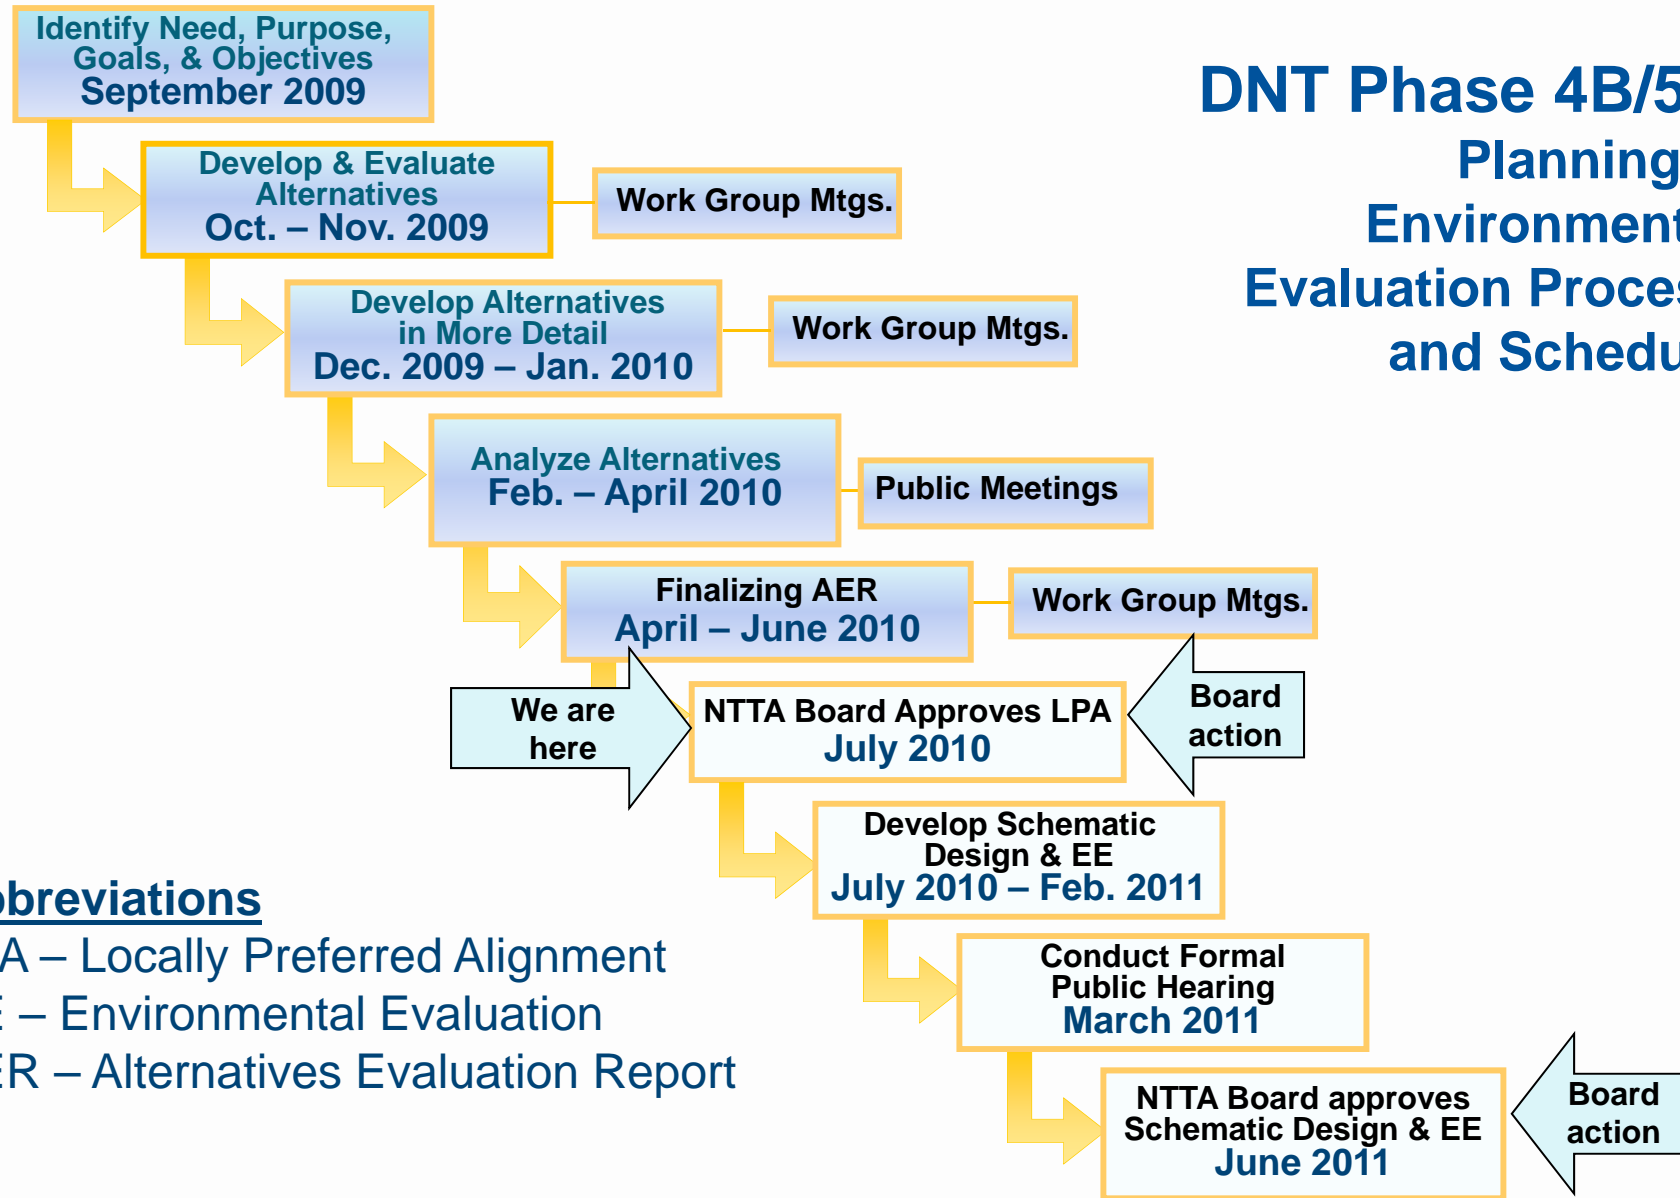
DNT Phase 4B/5
Planning
Environment
Evaluation Proce
and Schedu

Identify Need, Purpose, Goals, & Objectives
September 2009

Develop & Evaluate Alternatives
Oct. – Nov. 2009

Work Group Mtgs.

Develop Alternatives in More Detail
Dec. 2009 – Jan. 2010

Work Group Mtgs.

Analyze Alternatives
Feb. – April 2010

Public Meetings

Finalizing AER
April – June 2010

Work Group Mtgs.

We are here

NTTA Board Approves LPA
July 2010

Board action

Develop Schematic Design & EE
July 2010 – Feb. 2011

Conduct Formal Public Hearing
March 2011

NTTA Board approves Schematic Design & EE
June 2011

Board action

bbreviations
A – Locally Preferred Alignment
E – Environmental Evaluation
ER – Alternatives Evaluation Report